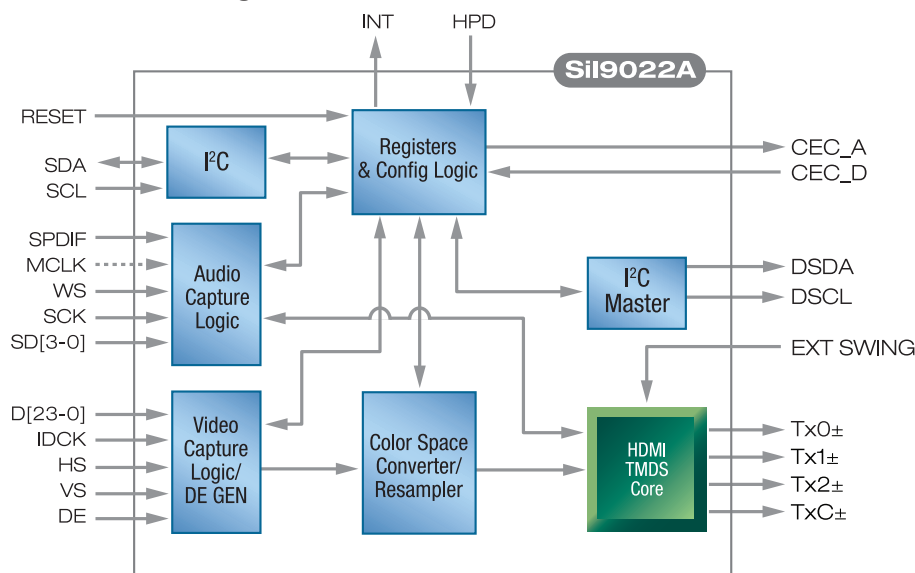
INT
HPD
SiI9022A
RESET
Registers & Config Logic
CEC_A
CEC_D
SDA
SCL
$I^2C$
SPDIF
MCLK
WS
SCK
SD[3-0]
Audio Capture Logic
$I^2C$ Master
DSDA
DSCL
EXT SWING
D[23-0]
IDCK
HS
VS
DE
Video Capture Logic/ DE GEN
Color Space Converter/ Resampler
HDMI TMDS Core
Tx0±
Tx1±
Tx2±
TxC±